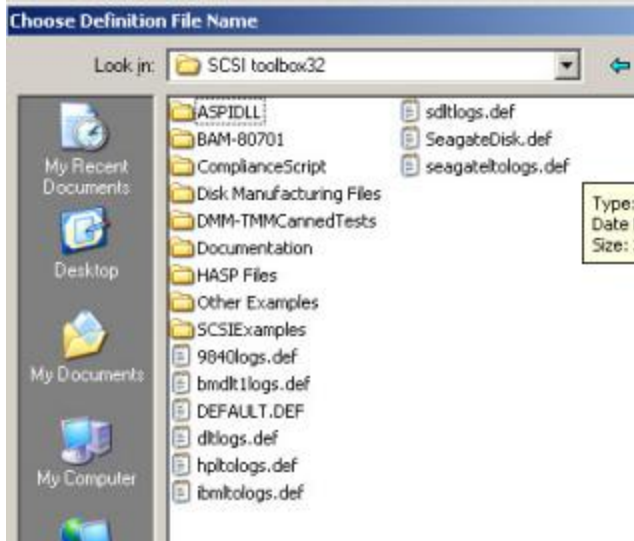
Choose Definition File Name

Look in: SCSI toolbox32

My Recent Documents

Desktop

My Documents

My Computer

ASPIDLL
BAM-80701
ComplianceScript
Disk Manufacturing Files
DMM-TMMCannedTests
Documentation
HASP Files
Other Examples
SCSIExamples
9840logs.def
bmdlt1logs.def
DEFAULT.DEF
dltlogs.def
hpltologs.def
ibmltologs.def
sdltlogs.def
SeagateDisk.def
seagateltologs.def

Type: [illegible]
Date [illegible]
Size: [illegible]